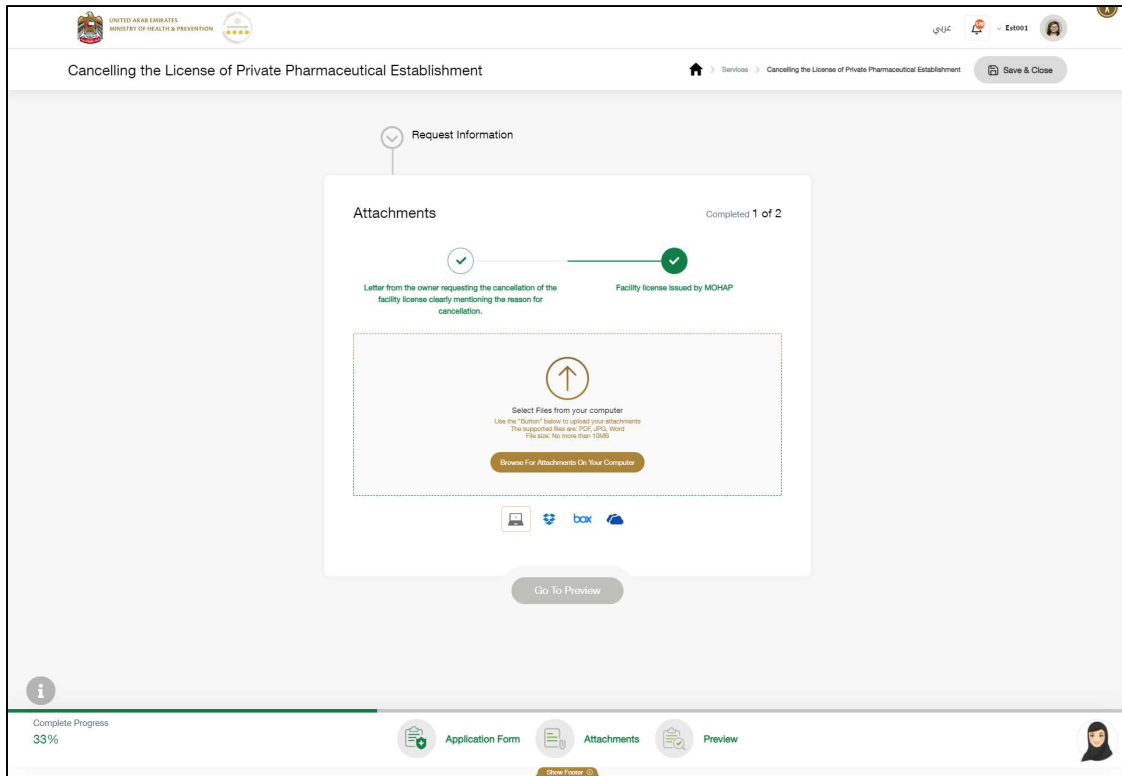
UNITED ARAB EMIRATES
MINISTRY OF HEALTH & PREVENTION

عربي
Est001

Cancelling the License of Private Pharmaceutical Establishment

Services > Cancelling the License of Private Pharmaceutical Establishment

Save & Close

Request Information

Attachments

Completed 1 of 2

Letter from the owner requesting the cancellation of the facility license clearly mentioning the reason for cancellation.

Facility license issued by MOHAP

Select Files from your computer
Use the "Button" below to upload your attachments
The supported files are: PDF, JPG, Word
File size: No more than 10MB

Browse For Attachments On Your Computer

box

Go To Preview

Complete Progress
33%

Application Form

Attachments

Preview

Show Footer